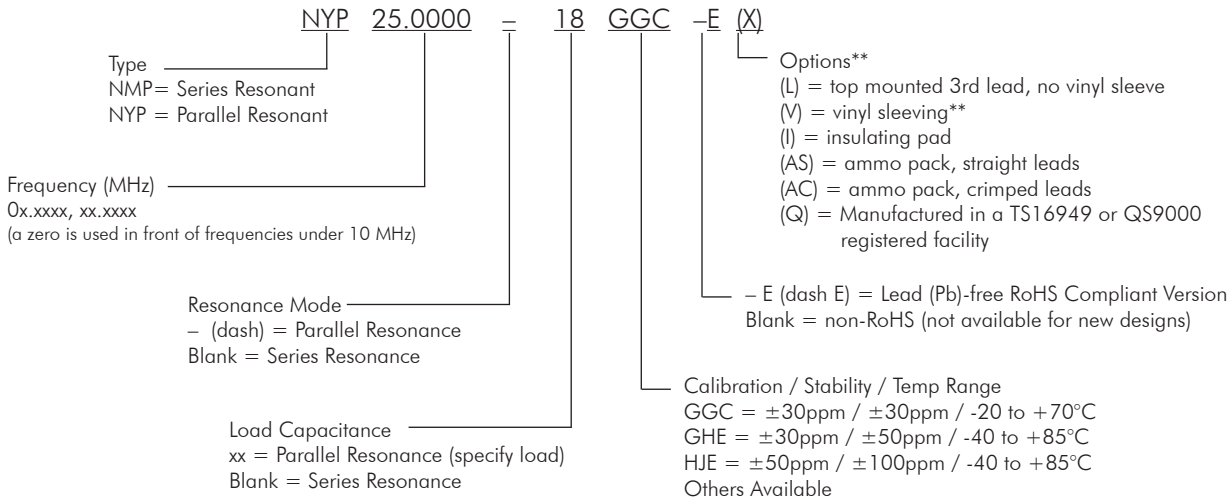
NYP 25.0000 – 18 GGC –E (X)

Type
NMP= Series Resonant
NYP = Parallel Resonant

Frequency (MHz)
0x.xxxx, xx.xxxx
(a zero is used in front of frequencies under 10 MHz)

Resonance Mode
– (dash) = Parallel Resonance
Blank = Series Resonance

Load Capacitance
xx = Parallel Resonance (specify load)
Blank = Series Resonance

Options**
(L) = top mounted 3rd lead, no vinyl sleeve
(V) = vinyl sleeving**
(I) = insulating pad
(AS) = ammo pack, straight leads
(AC) = ammo pack, crimped leads
(Q) = Manufactured in a TS16949 or QS9000 registered facility

– E (dash E) = Lead (Pb)-free RoHS Compliant Version
Blank = non-RoHS (not available for new designs)

Calibration / Stability / Temp Range
GGC = ±30ppm / ±30ppm / -20 to +70°C
GHE = ±30ppm / ±50ppm / -40 to +85°C
HJE = ±50ppm / ±100ppm / -40 to +85°C
Others Available